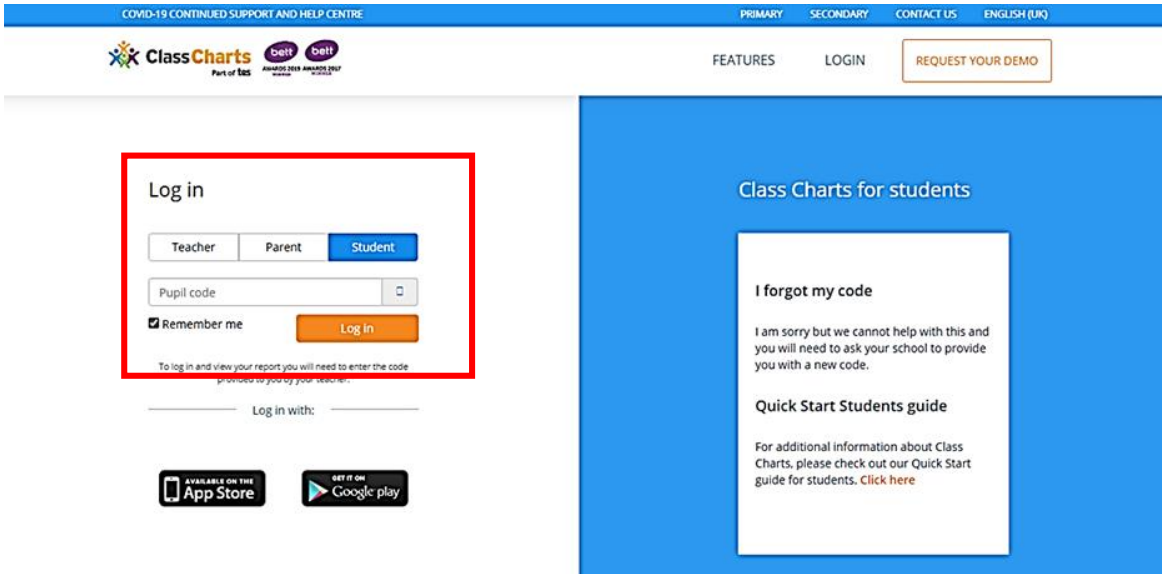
COVID-19 CONTINUED SUPPORT AND HELP CENTRE

PRIMARY SECONDARY CONTACT US ENGLISH (UK)

ClassCharts Part of tes

bett AWARDS 2019 bett AWARDS 2017

FEATURES LOGIN REQUEST YOUR DEMO

Log in

Teacher Parent Student

Pupil code

Remember me

Log in

To log in and view your report you will need to enter the code provided to you by your teacher.

Log in with:

AVAILABLE ON THE App Store

GET IT ON Google play

Class Charts for students

I forgot my code

I am sorry but we cannot help with this and you will need to ask your school to provide you with a new code.

Quick Start Students guide

For additional information about Class Charts, please check out our Quick Start guide for students. Click here